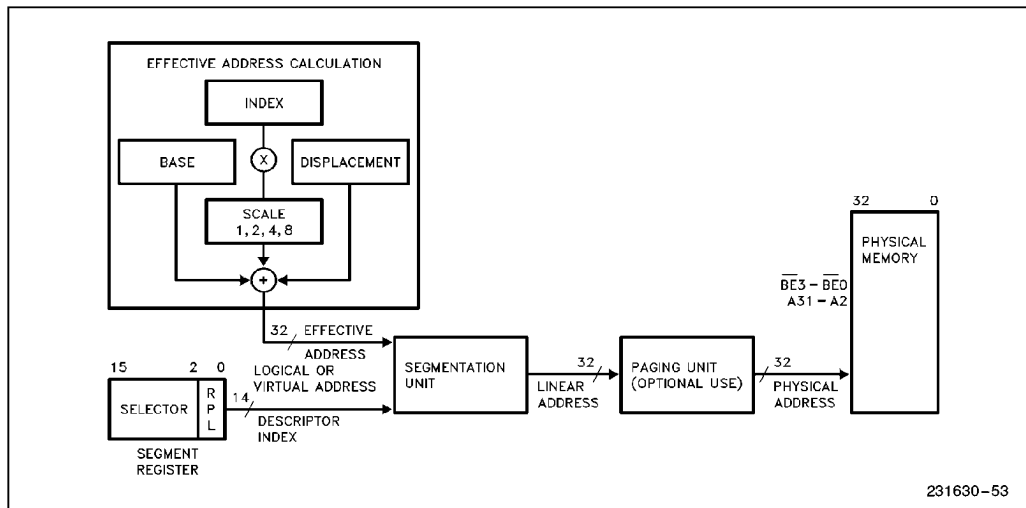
EFFECTIVE ADDRESS CALCULATION

INDEX

BASE

X

DISPLACEMENT

SCALE
1, 2, 4, 8

+

32 EFFECTIVE ADDRESS

15 2 0

SELECTOR

R P L

LOGICAL OR VIRTUAL ADDRESS

14

DESCRIPTOR INDEX

SEGMENT REGISTER

SEGMENTATION UNIT

32

LINEAR ADDRESS

PAGING UNIT (OPTIONAL USE)

32

PHYSICAL ADDRESS

32 0

PHYSICAL MEMORY

$\overline{BE3}$ – $\overline{BE0}$
A31 – A2

231630–53